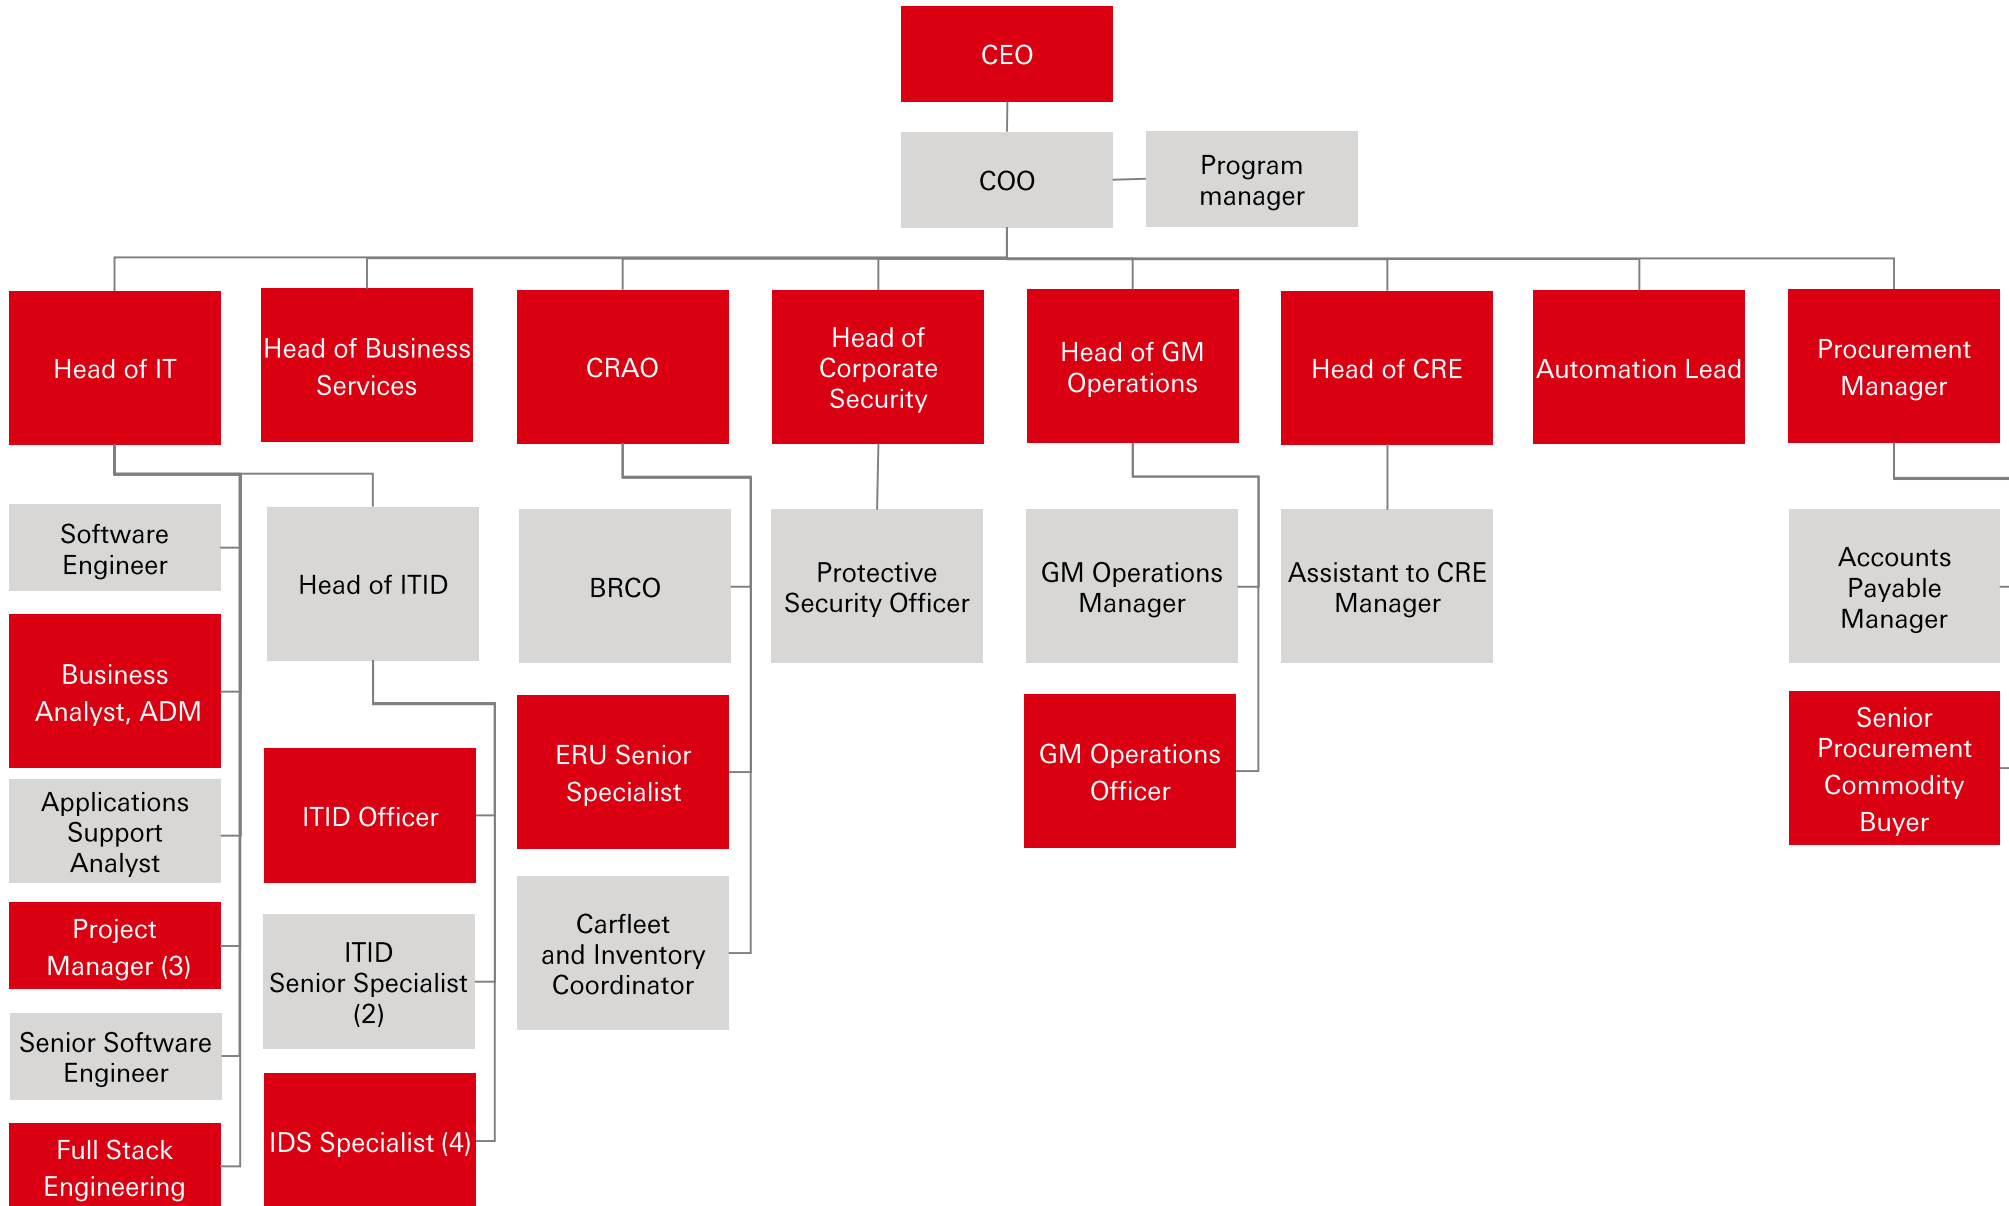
CEO

COO

Program manager

Head of IT

Head of Business Services

CRAO

Head of Corporate Security

Head of GM Operations

Head of CRE

Automation Lead

Procurement Manager

Software Engineer

Business Analyst, ADM

Applications Support Analyst

Project Manager (3)

Senior Software Engineer

Full Stack Engineering

Head of ITID

ITID Officer

ITID Senior Specialist (2)

IDS Specialist (4)

BRCO

ERU Senior Specialist

Carfleet and Inventory Coordinator

Protective Security Officer

GM Operations Manager

GM Operations Officer

Assistant to CRE Manager

Accounts Payable Manager

Senior Procurement Commodity Buyer